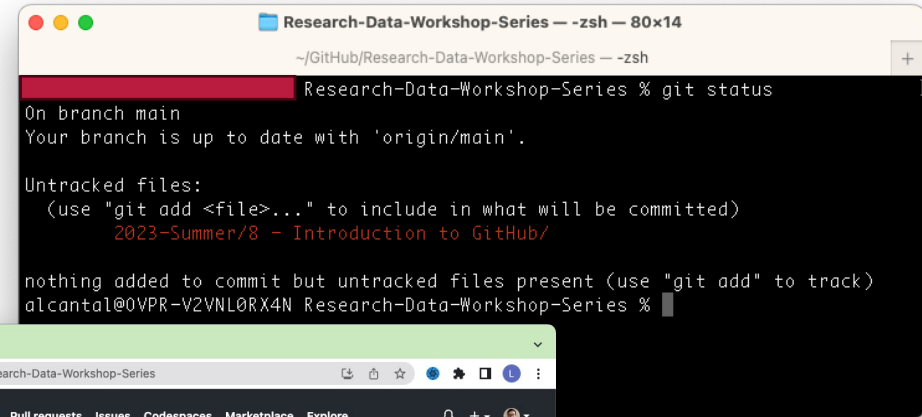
Research-Data-Workshop-Series — -zsh — 80×14

~/GitHub/Research-Data-Workshop-Series — -zsh

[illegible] Research-Data-Workshop-Series % git status
On branch main
Your branch is up to date with 'origin/main'.

Untracked files:
(use "git add <file>..." to include in what will be committed)
2023-Summer/8 - Introduction to GitHub/

nothing added to commit but untracked files present (use "git add" to track)
alcantal@0VPR-V2VNL0RX4N Research-Data-Workshop-Series %

esearch-Data-Workshop-Series

L

Pull requests Issues Codespaces Marketplace Explore